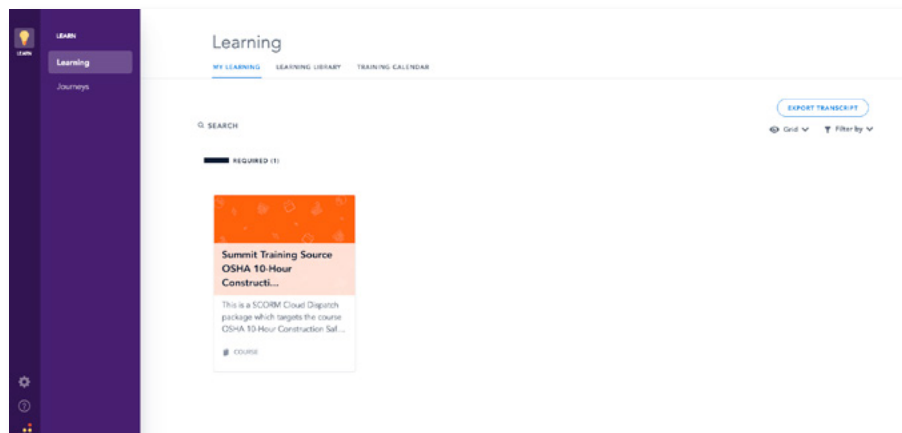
LEARN

LEARN

Learning

Journeys

Learning

MY LEARNING LEARNING LIBRARY TRAINING CALENDAR

EXPORT TRANSCRIPT

SEARCH

Grid Filter by

REQUIRED (1)

Summit Training Source OSHA 10-Hour Constructi...

This is a SCORM Cloud Dispatch package which targets the course OSHA 10-Hour Construction Saf...

COURSE